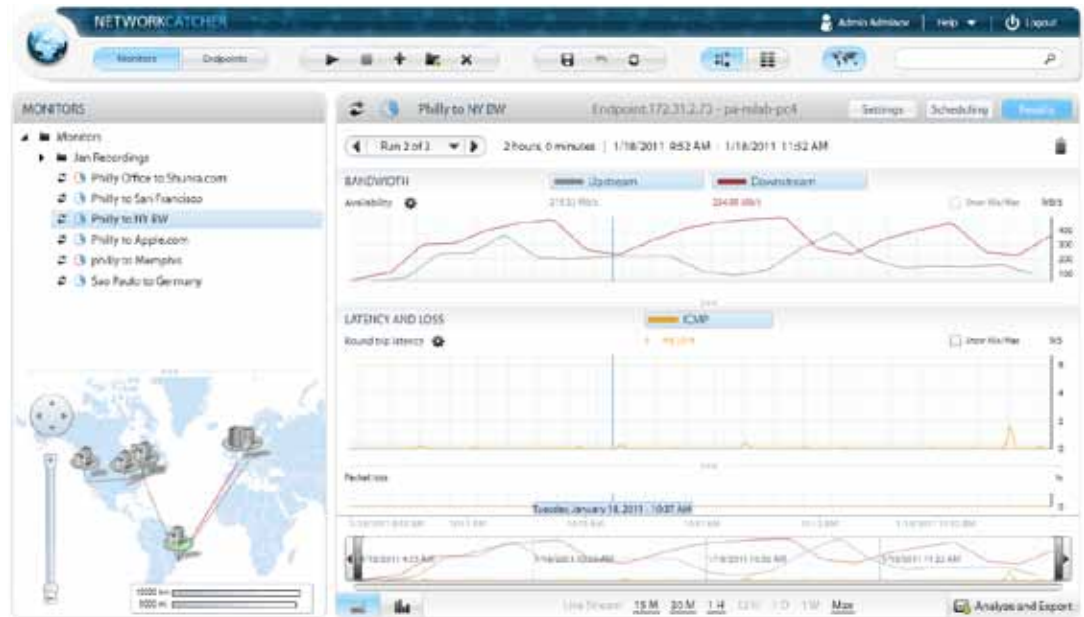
NETWORKCATCHER

Admin Admin | Help | Logout

Monitors Endpoints

MONITORS

Monitors
Jan Recordings
Philly Office to Shunra.com
Philly to San Francisco
Philly to NY BW
Philly to Apple.com
philly to Memphis
Sao Paulo to Germany

Philly to NY BW

Endpoint 172.31.2.73 - pa-mlab-pc4

Settings Scheduling Results

Run 2 of 2

2 hours, 0 minutes | 1/18/2011 9:52 AM - 1/18/2011 11:52 AM

BANDWIDTH

Upstream Downstream

Availability

Show Min/Max

Mb/s

400
300
200
100

LATENCY AND LOSS

ICMP

Round trip latency

Show Min/Max

6
4
2
0

Packet loss

%

Tuesday, January 18, 2011 10:07 AM

1/18/2011 9:52 AM
1/18/2011 10:52 AM
1/18/2011 11:22 AM

10000 km
5000 mi

Live Stream 15 M 30 M 1 H 12 H 1 D 1 W Max

Analyze and Export